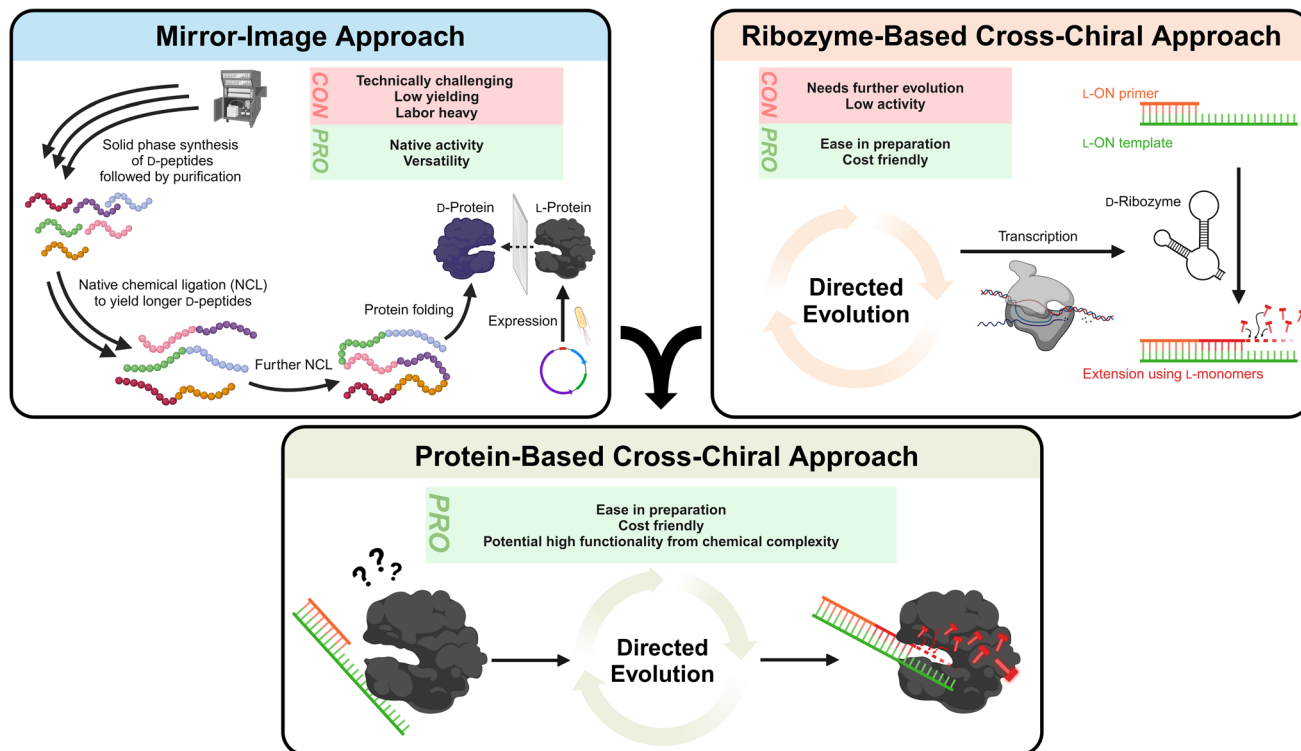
Mirror-Image Approach

CON
Technically challenging
Low yielding
Labor heavy

PRO
Native activity
Versatility

Solid phase synthesis of D-peptides followed by purification

D-Protein

L-Protein

Native chemical ligation (NCL) to yield longer D-peptides

Protein folding

Expression

Further NCL

Ribozyme-Based Cross-Chiral Approach

CON
Needs further evolution
Low activity

PRO
Ease in preparation
Cost friendly

L-ON primer

L-ON template

D-Ribozyme

Transcription

Directed Evolution

Extension using L-monomers

Protein-Based Cross-Chiral Approach

PRO
Ease in preparation
Cost friendly
Potential high functionality from chemical complexity

?
?
?

Directed Evolution